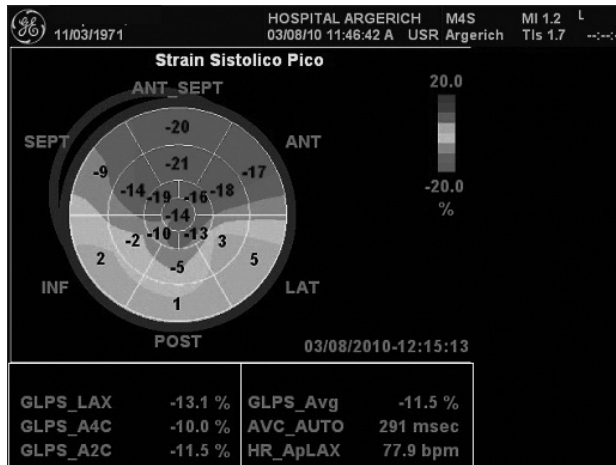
11/03/1971

HOSPITAL ARGERICH M4S MI 1.2 L
03/08/10 11:46:42 A USR Argerich TIs 1.7 --:--:

Strain Sistolico Pico

ANT_SEPT

SEPT

ANT

INF

LAT

POST

-20
-21
-9
-17
-14
-19
-16
-18
-14
-10
-13
-2
3
2
5
-5
1

20.0
-20.0
%

03/08/2010-12:15:13

| | | | |
|---|---|---|---|
| GLPS_LAX | -13.1 % | GLPS_Avg | -11.5 % |
| GLPS_A4C | -10.0 % | AVC_AUTO | 291 msec |
| GLPS_A2C | -11.5 % | HR_ApLAX | 77.9 bpm |